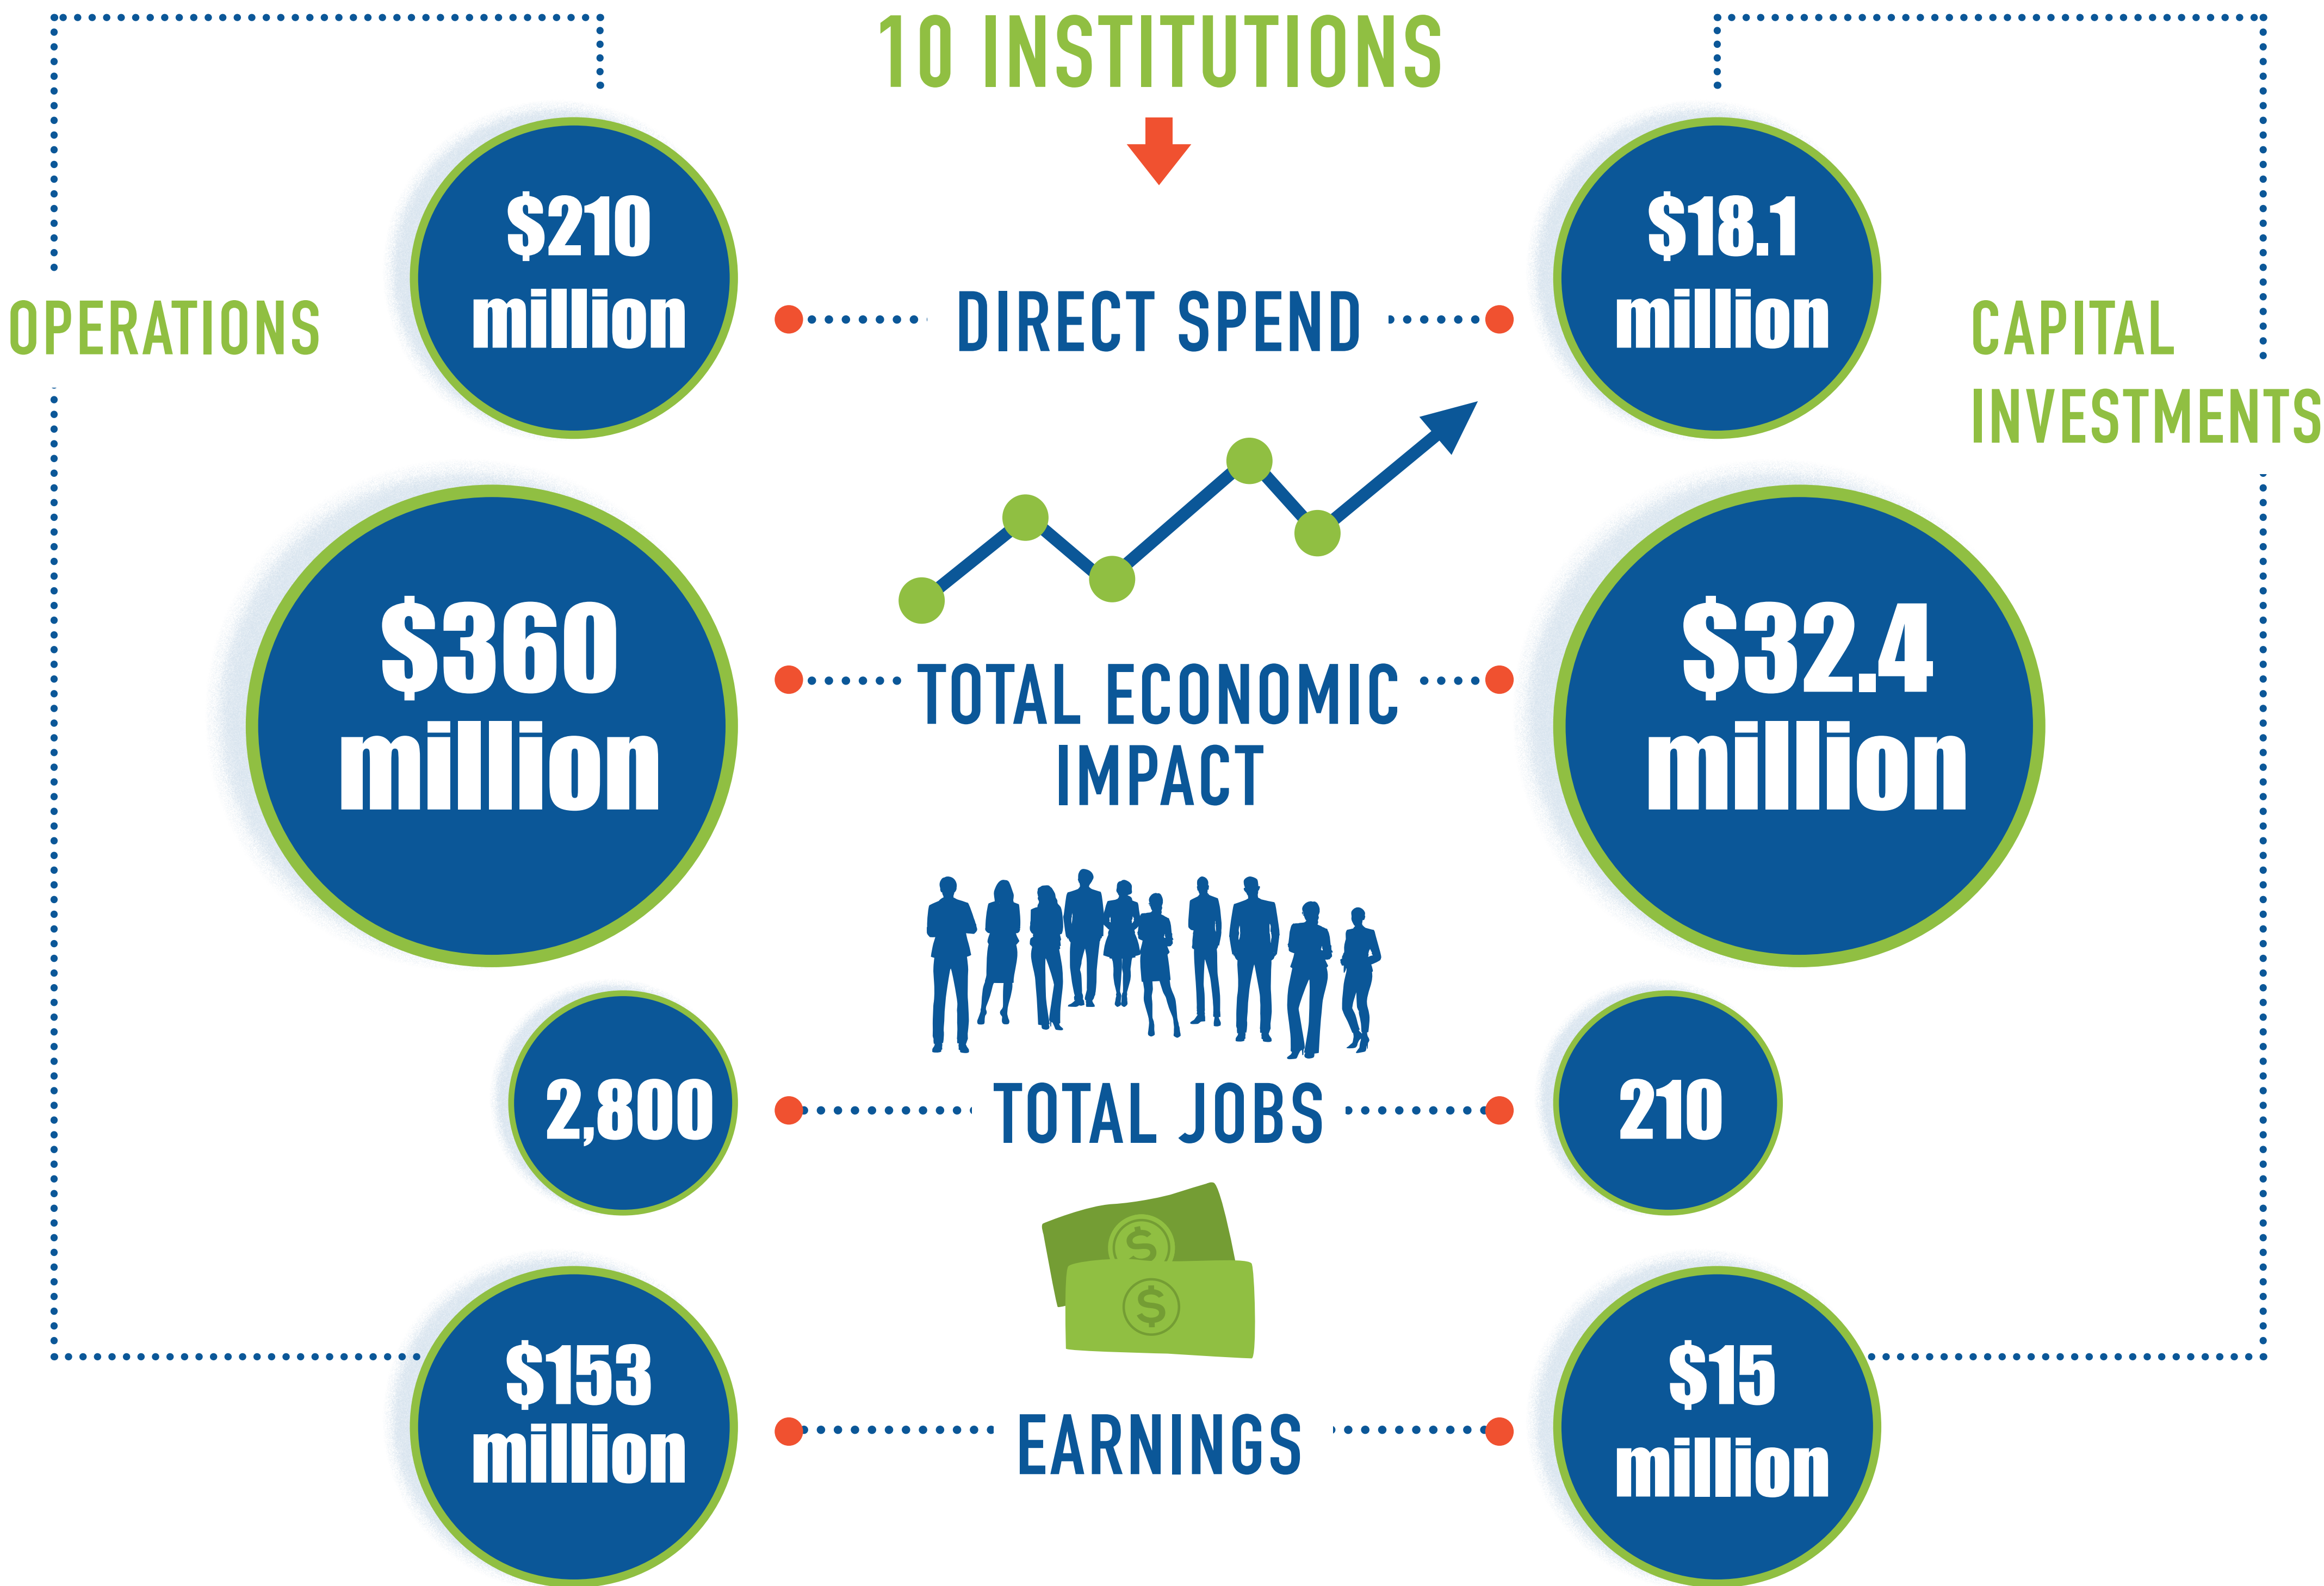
10 INSTITUTIONS

OPERATIONS

$210 million

DIRECT SPEND

$18.1 million

CAPITAL INVESTMENTS

$360 million

TOTAL ECONOMIC IMPACT

$32.4 million

2,800

TOTAL JOBS

210

$153 million

EARNINGS

$15 million